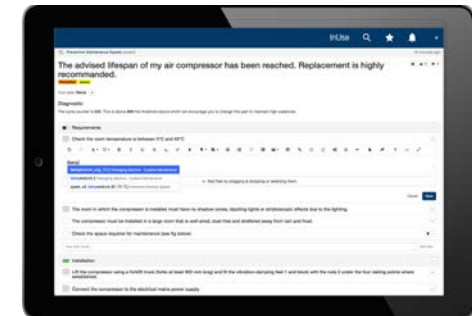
InUse

Preventive Maintenance Spaces

The advised lifespan of my air compressor has been reached. Replacement is highly recommended.

Diagnostic

Requirements

Check the room temperature is between 5°C and 40°C

The room in which the compressor is installed must have no shadow zones, dazzling lights or stroboscopic effects due to the lighting.

The compressor must be installed in a large room that is well aired, dust free and sheltered away from rain and frost.

Check the space required for maintenance (see fig below)

Installation

Lift the compressor using a forklift truck (forks at least 900 mm long) and fit the vibration-damping feet 1 and block with the nuts 2 under the four resting points where established.

Connect the compressor to the electrical mains power supply